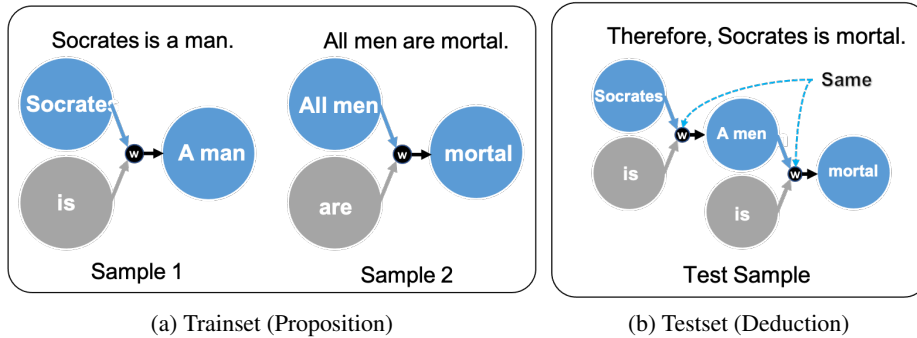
Socrates is a man.

All men are mortal.

Socrates

w

A man

is

All men

w

mortal

are

Sample 1

Sample 2

Therefore, Socrates is mortal.

Same

Socrates

w

A men

is

w

mortal

is

Test Sample

(a) Trainset (Proposition)

(b) Testset (Deduction)